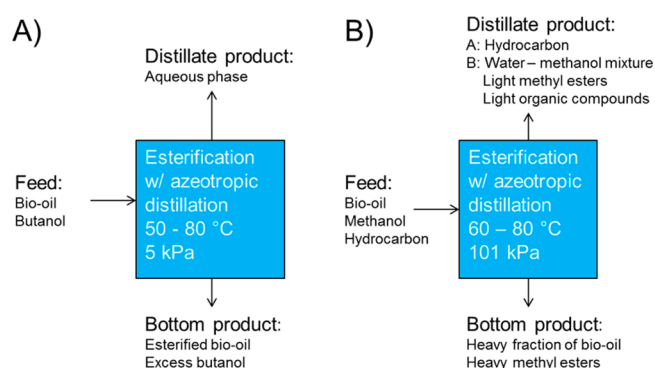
A)

Distillate product:
Aqueous phase

Feed:
Bio-oil
Butanol

Esterification w/ azeotropic distillation
50 - 80 °C
5 kPa

Bottom product:
Esterified bio-oil
Excess butanol

B)

Distillate product:
A: Hydrocarbon
B: Water – methanol mixture
Light methyl esters
Light organic compounds

Feed:
Bio-oil
Methanol
Hydrocarbon

Esterification w/ azeotropic distillation
60 – 80 °C
101 kPa

Bottom product:
Heavy fraction of bio-oil
Heavy methyl esters